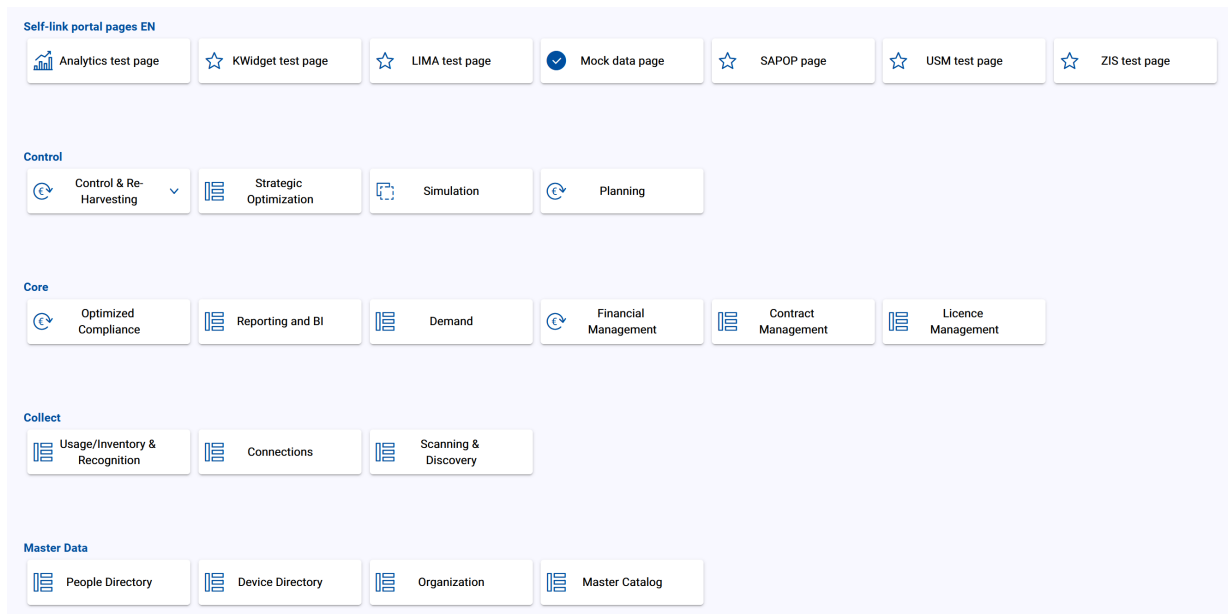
Self-link portal pages EN

Analytics test page
KWidget test page
LIMA test page
Mock data page
SAPOP page
USM test page
ZIS test page

Control

Control & Re-Harvesting
Strategic Optimization
Simulation
Planning

Core

Optimized Compliance
Reporting and BI
Demand
Financial Management
Contract Management
Licence Management

Collect

Usage/Inventory & Recognition
Connections
Scanning & Discovery

Master Data

People Directory
Device Directory
Organization
Master Catalog